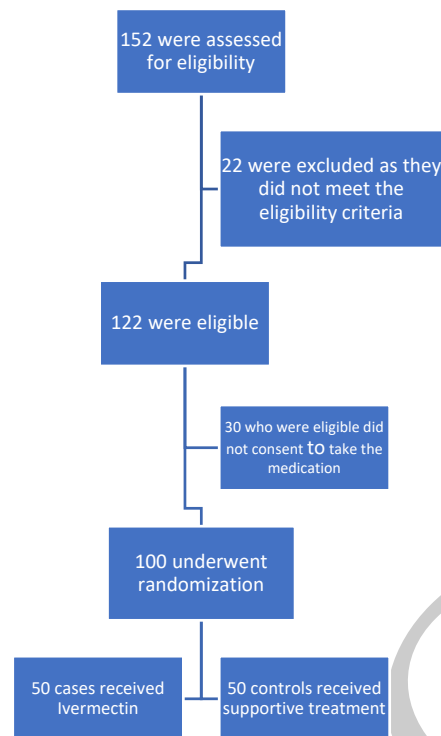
152 were assessed for eligibility

22 were excluded as they did not meet the eligibility criteria

122 were eligible

30 who were eligible did not consent to take the medication

100 underwent randomization

50 cases received Ivermectin

50 controls received supportive treatment